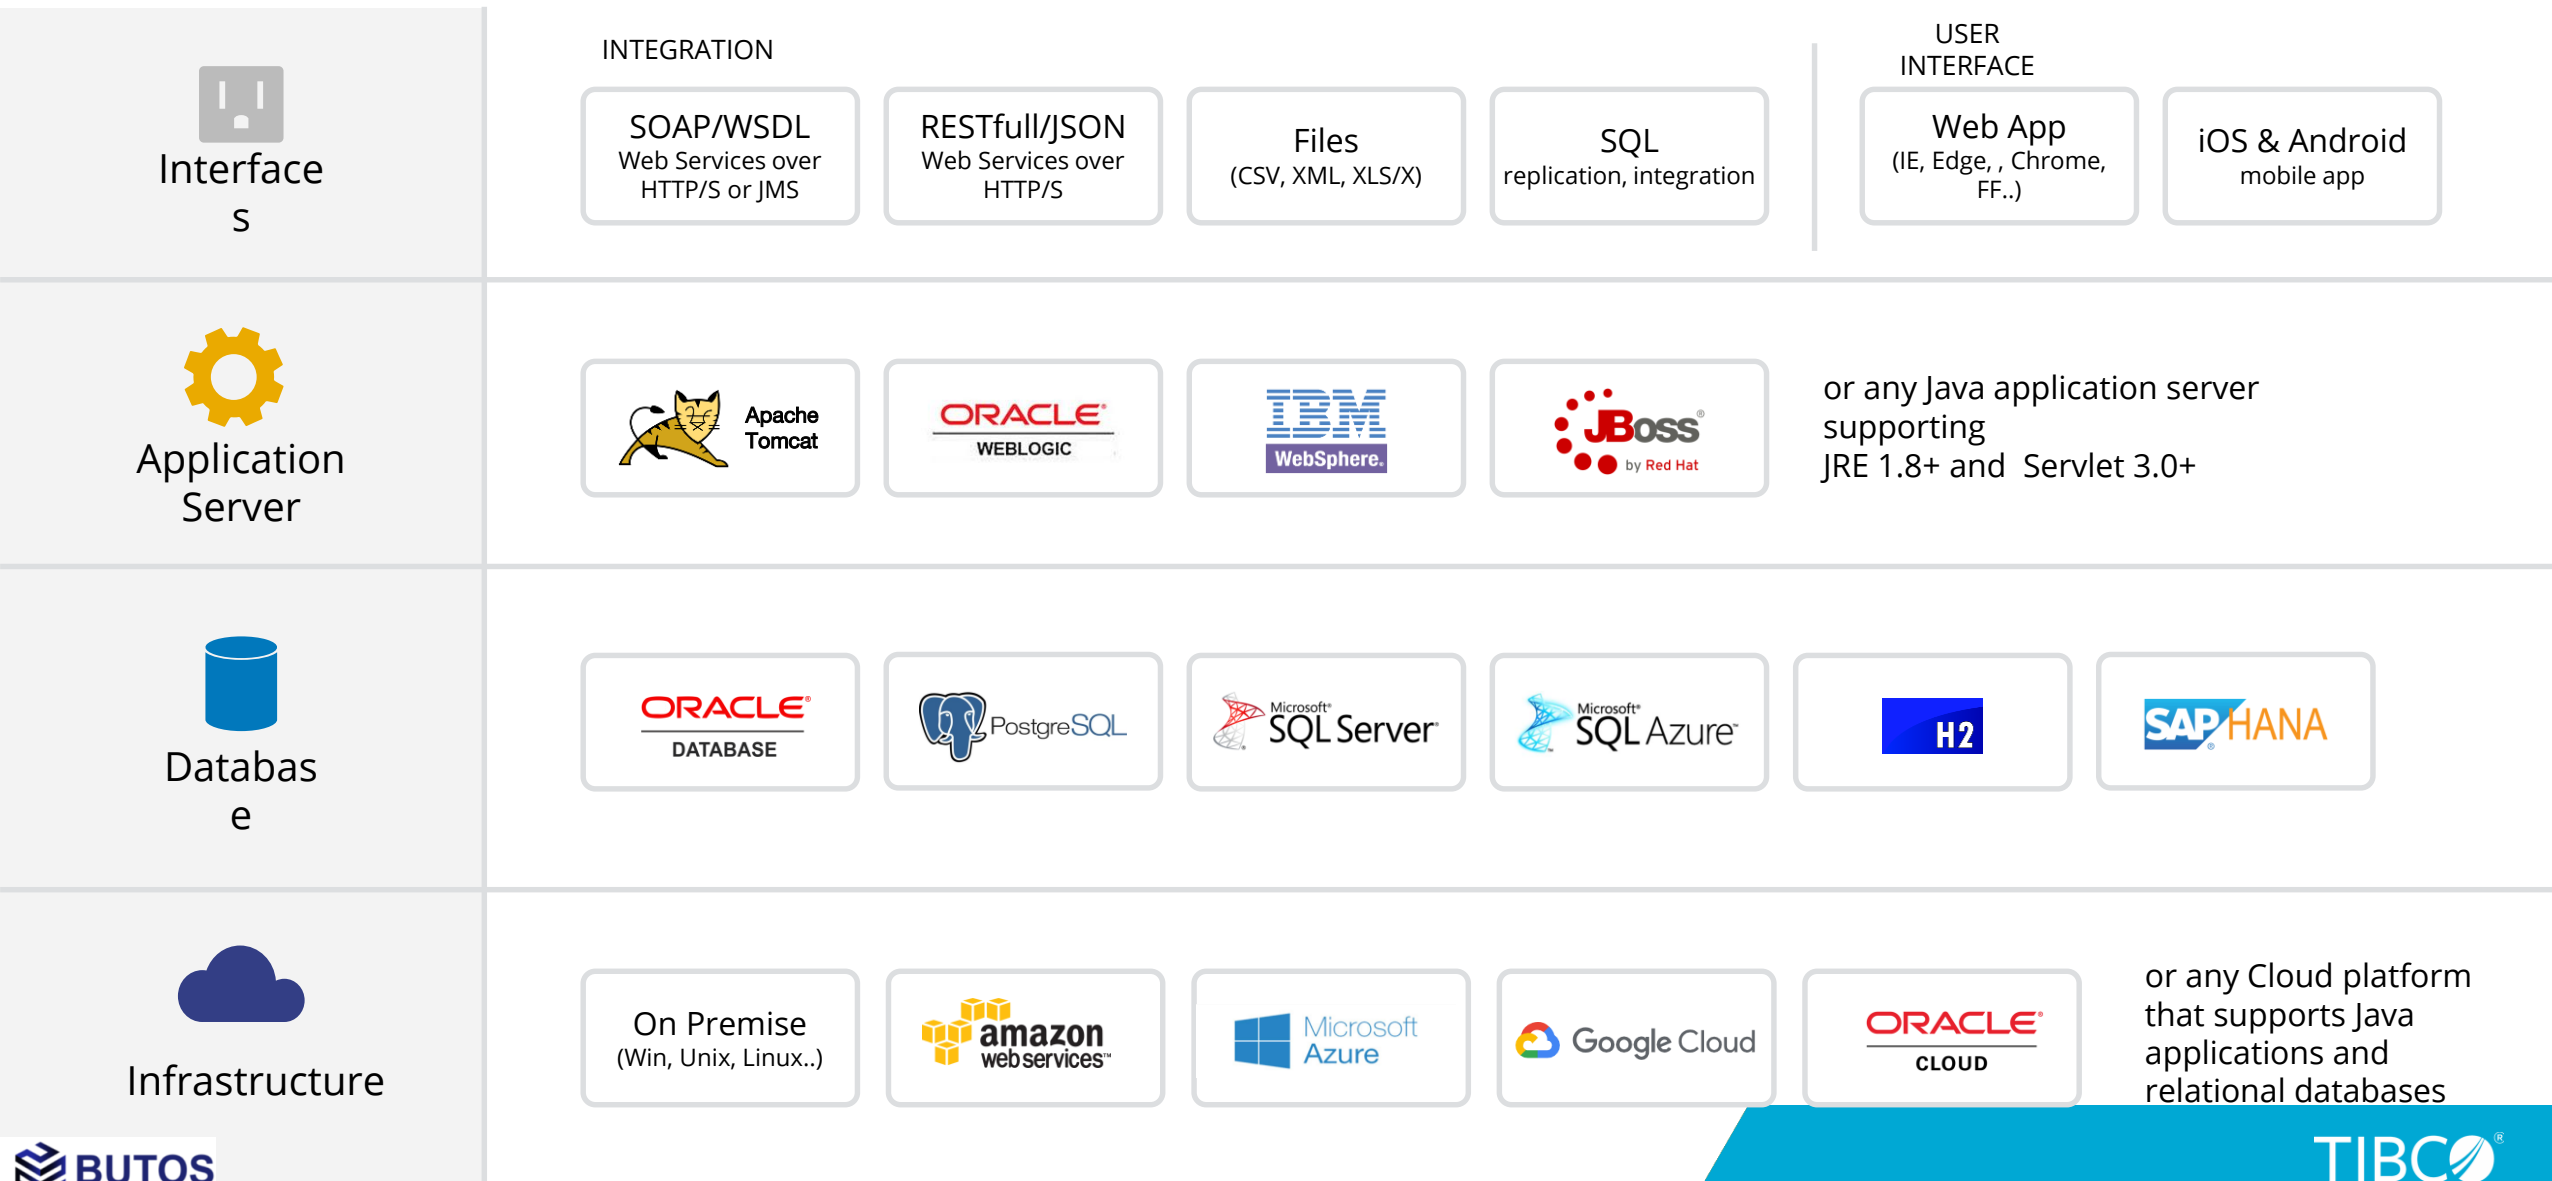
Interfaces

INTEGRATION

SOAP/WSDL
Web Services over HTTP/S or JMS

RESTfull/JSON
Web Services over HTTP/S

Files
(CSV, XML, XLS/X)

SQL
replication, integration

USER INTERFACE

Web App
(IE, Edge, , Chrome, FF..)

iOS & Android
mobile app

Application Server

Apache Tomcat

ORACLE
WEBLOGIC

IBM
WebSphere.

JBoss
by Red Hat

or any Java application server supporting
JRE 1.8+ and Servlet 3.0+

Database

ORACLE
DATABASE

PostgreSQL

Microsoft SQL Server

Microsoft SQL Azure

H2

SAP HANA

Infrastructure

On Premise
(Win, Unix, Linux..)

amazon web services

Microsoft Azure

Google Cloud

ORACLE
CLOUD

or any Cloud platform that supports Java applications and relational databases

BUTOS

TIBCO